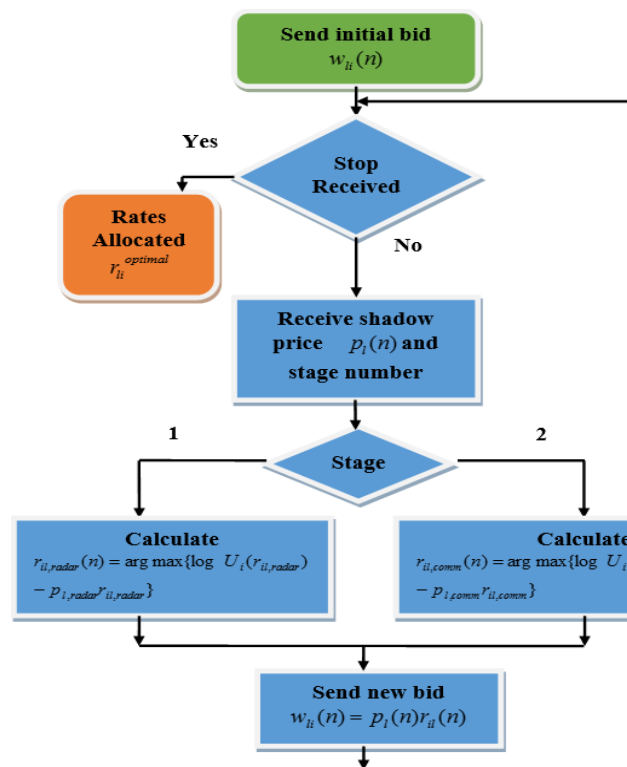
Send initial bid
$w_{li}(n)$

Yes

Stop Received

No

Rates Allocated
$r_{li}^{optimal}$

Receive shadow price $p_l(n)$ and stage number

1

Stage

2

Calculate
$r_{il,radar}(n) = \arg\max\{\log\ U_i(r_{il,radar}) - p_{l,radar} r_{il,radar}\}$

Calculate
$r_{il,comm}(n) = \arg\max\{\log\ U_i$ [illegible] $- p_{l,comm} r_{il,comm}\}$

Send new bid
$w_{li}(n) = p_l(n) r_{il}(n)$